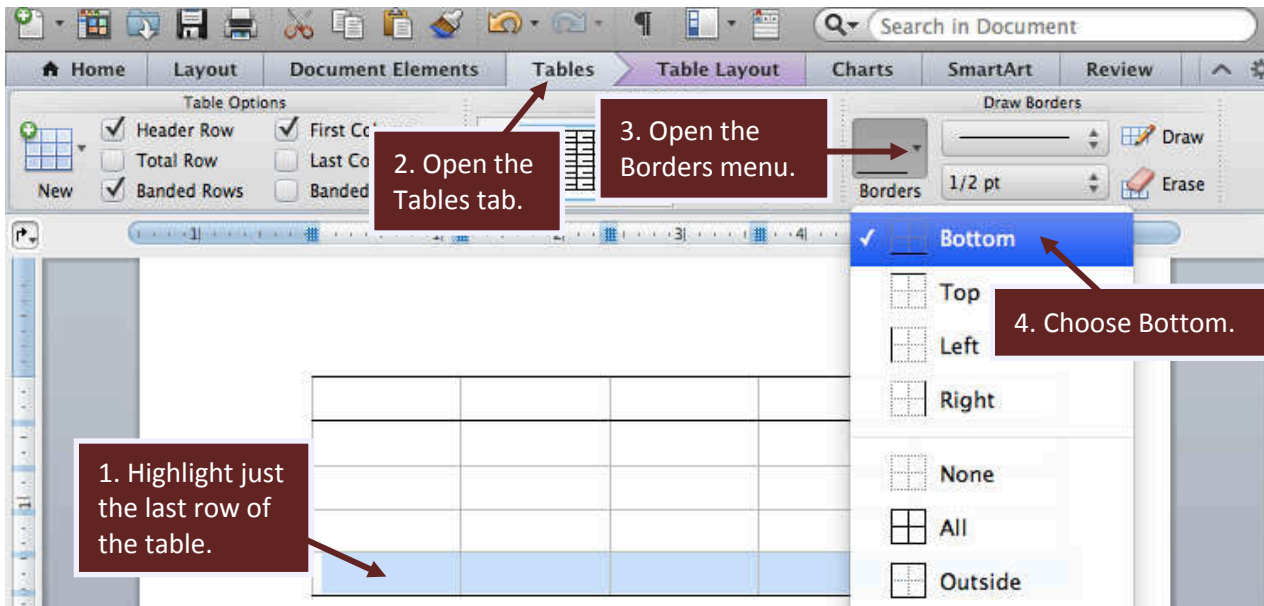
Search in Document

Home | Layout | Document Elements | Tables | Table Layout | Charts | SmartArt | Review

Table Options

Header Row
Total Row
Banded Rows
First Co
Last Co
Banded

New

2. Open the Tables tab.

3. Open the Borders menu.

Draw Borders

Borders

1/2 pt

Draw

Erase

Bottom
Top
Left
Right
None
All
Outside

4. Choose Bottom.

1. Highlight just the last row of the table.